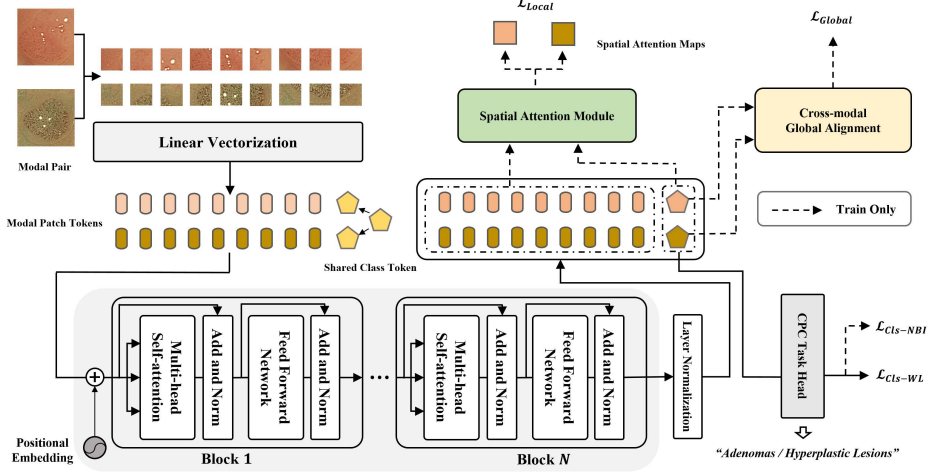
$\mathcal{L}_{Local}$

Spatial Attention Maps

$\mathcal{L}_{Global}$

Modal Pair

Linear Vectorization

Spatial Attention Module

Cross-modal Global Alignment

Modal Patch Tokens

Train Only

Shared Class Token

Multi-head Self-attention

Add and Norm

Feed Forward Network

Add and Norm

Multi-head Self-attention

Add and Norm

Feed Forward Network

Add and Norm

Layer Normalization

CPC Task Head

$\mathcal{L}_{Cls-NBI}$

$\mathcal{L}_{Cls-WL}$

Positional Embedding

Block 1

Block $N$

"Adenomas / Hyperplastic Lesions"